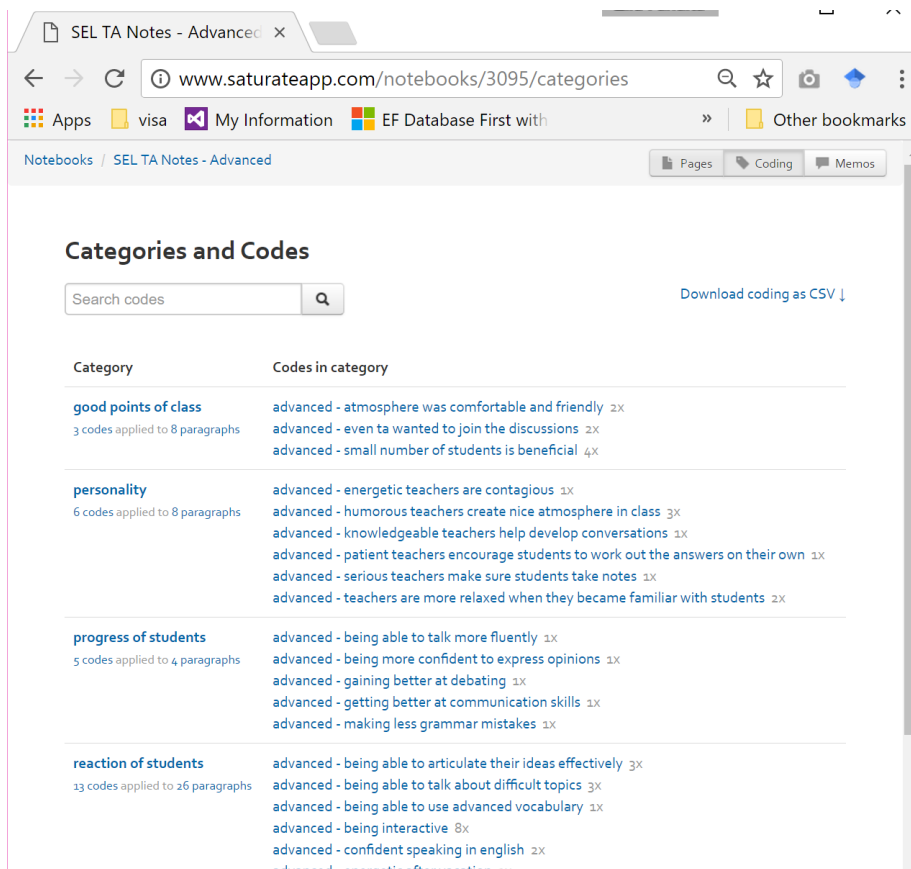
SEL TA Notes - Advanced ×

www.saturateapp.com/notebooks/3095/categories

Apps visa My Information EF Database First with » Other bookmarks

Notebooks / SEL TA Notes - Advanced

Pages Coding Memos

Categories and Codes

Search codes

Download coding as CSV ↓

| Category | Codes in category |
|---|---|
| good points of class<br>3 codes applied to 8 paragraphs | advanced - atmosphere was comfortable and friendly 2x<br>advanced - even ta wanted to join the discussions 2x<br>advanced - small number of students is beneficial 4x |
| personality<br>6 codes applied to 8 paragraphs | advanced - energetic teachers are contagious 1x<br>advanced - humorous teachers create nice atmosphere in class 3x<br>advanced - knowledgeable teachers help develop conversations 1x<br>advanced - patient teachers encourage students to work out the answers on their own 1x<br>advanced - serious teachers make sure students take notes 1x<br>advanced - teachers are more relaxed when they became familiar with students 2x |
| progress of students<br>5 codes applied to 4 paragraphs | advanced - being able to talk more fluently 1x<br>advanced - being more confident to express opinions 1x<br>advanced - gaining better at debating 1x<br>advanced - getting better at communication skills 1x<br>advanced - making less grammar mistakes 1x |
| reaction of students<br>13 codes applied to 26 paragraphs | advanced - being able to articulate their ideas effectively 3x<br>advanced - being able to talk about difficult topics 3x<br>advanced - being able to use advanced vocabulary 1x<br>advanced - being interactive 8x<br>advanced - confident speaking in english 2x<br>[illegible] |